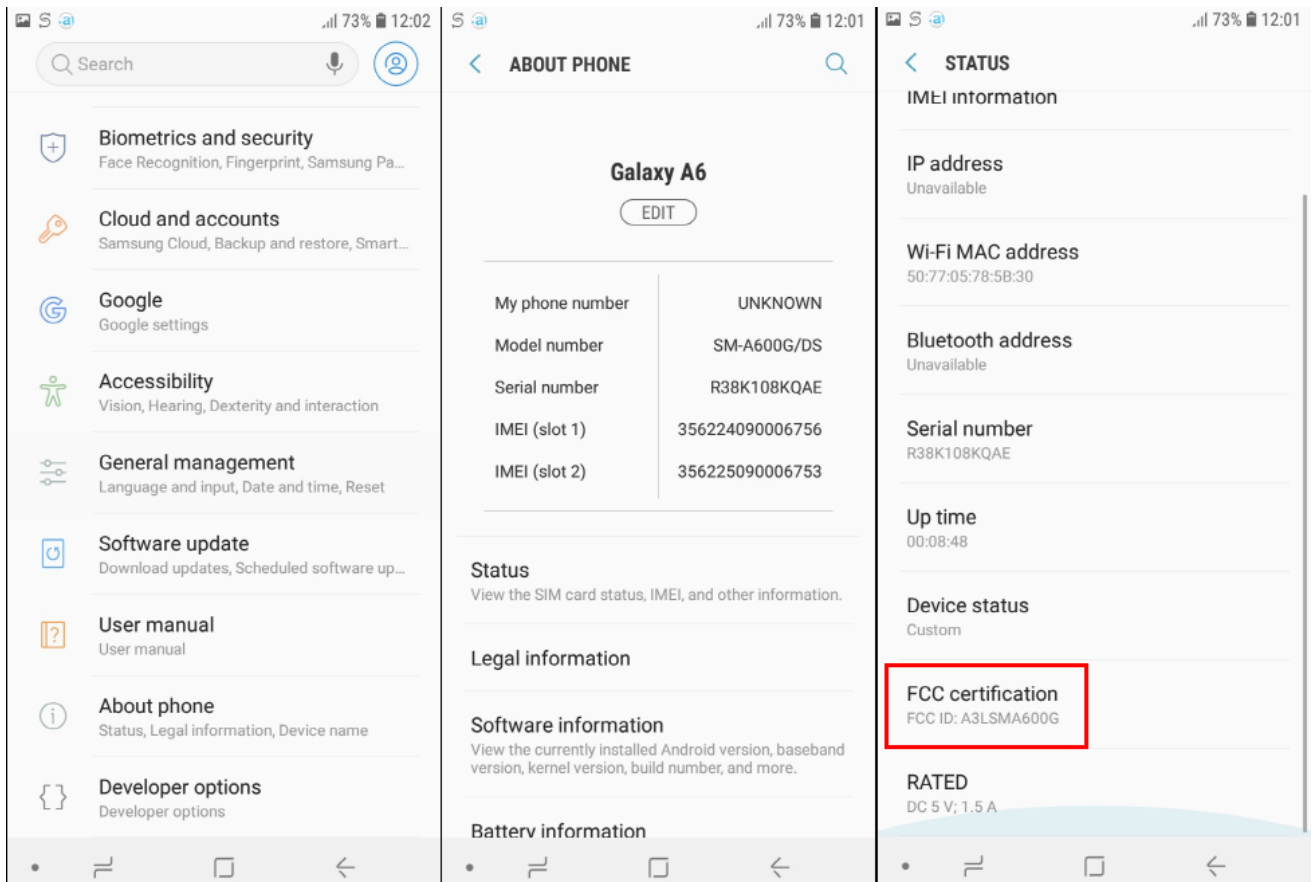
73% 12:02

Search

Biometrics and security
Face Recognition, Fingerprint, Samsung Pa...

Cloud and accounts
Samsung Cloud, Backup and restore, Smart...

Google
Google settings

Accessibility
Vision, Hearing, Dexterity and interaction

General management
Language and input, Date and time, Reset

Software update
Download updates, Scheduled software up...

User manual
User manual

About phone
Status, Legal information, Device name

Developer options
Developer options

73% 12:01

ABOUT PHONE

Galaxy A6
EDIT

| | |
|---|---|
| My phone number | UNKNOWN |
| Model number | SM-A600G/DS |
| Serial number | R38K108KQAE |
| IMEI (slot 1) | 356224090006756 |
| IMEI (slot 2) | 356225090006753 |

Status
View the SIM card status, IMEI, and other information.

Legal information

Software information
View the currently installed Android version, baseband version, kernel version, build number, and more.

Battery information

73% 12:01

STATUS

IMEI information

IP address
Unavailable

Wi-Fi MAC address
50:77:05:78:5B:30

Bluetooth address
Unavailable

Serial number
R38K108KQAE

Up time
00:08:48

Device status
Custom

FCC certification
FCC ID: A3LSMA600G

RATED
DC 5 V; 1.5 A